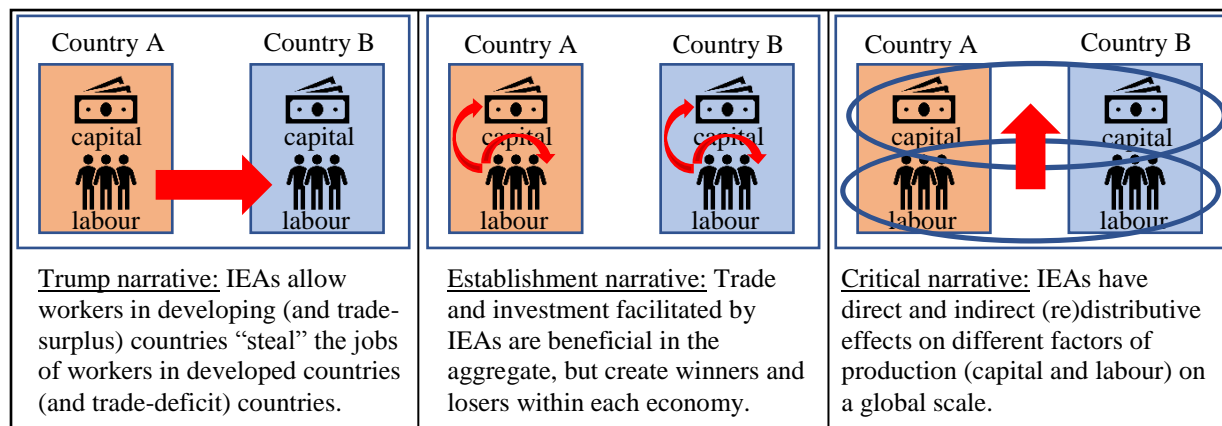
Country A

capital

labour

Country B

capital

labour

Trump narrative: IEAs allow workers in developing (and trade-surplus) countries “steal” the jobs of workers in developed countries (and trade-deficit) countries.

Country A

capital

labour

Country B

capital

labour

Establishment narrative: Trade and investment facilitated by IEAs are beneficial in the aggregate, but create winners and losers within each economy.

Country A

capital

labour

Country B

capital

labour

Critical narrative: IEAs have direct and indirect (re)distributive effects on different factors of production (capital and labour) on a global scale.